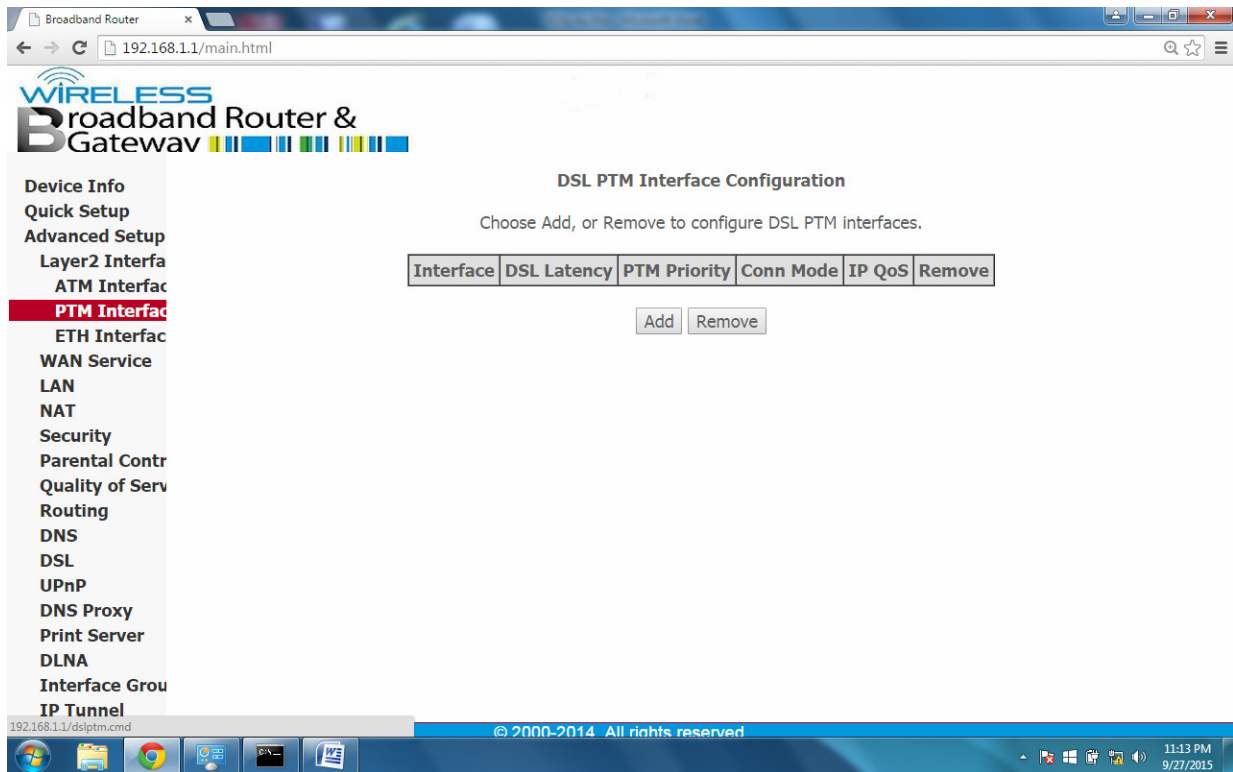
Broadband Router ×

192.168.1.1/main.html

WIRELESS
Broadband Router &
Gateway

Device Info
Quick Setup
Advanced Setup
Layer2 Interfa
ATM Interfac
PTM Interfac
ETH Interfac
WAN Service
LAN
NAT
Security
Parental Contr
Quality of Serv
Routing
DNS
DSL
UPnP
DNS Proxy
Print Server
DLNA
Interface Grou
IP Tunnel

DSL PTM Interface Configuration

Choose Add, or Remove to configure DSL PTM interfaces.

| Interface | DSL Latency | PTM Priority | Conn Mode | IP QoS | Remove |
|---|---|---|---|---|---|

Add Remove

192.168.1.1/dslptm.cmd

© 2000-2014 All rights reserved

11:13 PM
9/27/2015